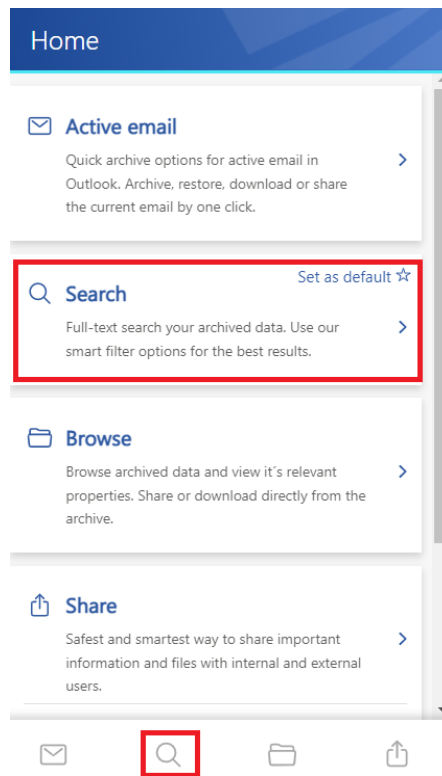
Home

Active email
Quick archive options for active email in Outlook. Archive, restore, download or share the current email by one click.

Set as default ☆
Search
Full-text search your archived data. Use our smart filter options for the best results.

Browse
Browse archived data and view it´s relevant properties. Share or download directly from the archive.

Share
Safest and smartest way to share important information and files with internal and external users.